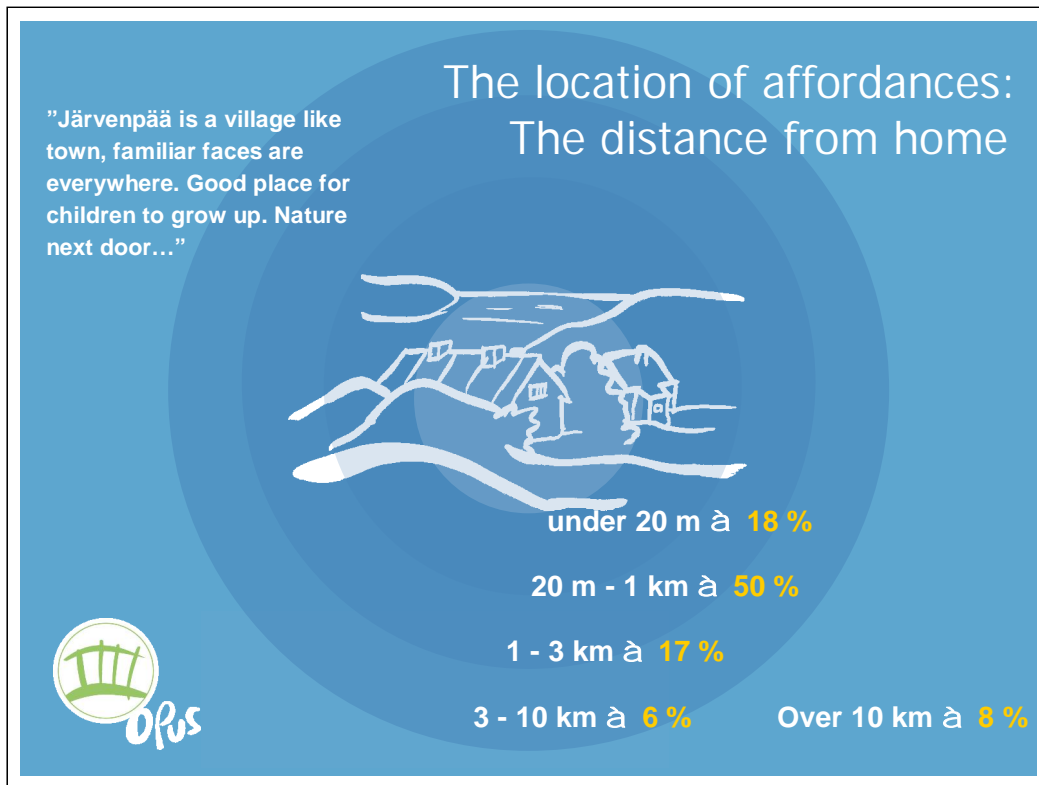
The location of affordances: The distance from home

”Järvenpää is a village like town, familiar faces are everywhere. Good place for children to grow up. Nature next door…”

under 20 m à 18 %

20 m - 1 km à 50 %

1 - 3 km à 17 %

3 - 10 km à 6 %

Over 10 km à 8 %

Opus